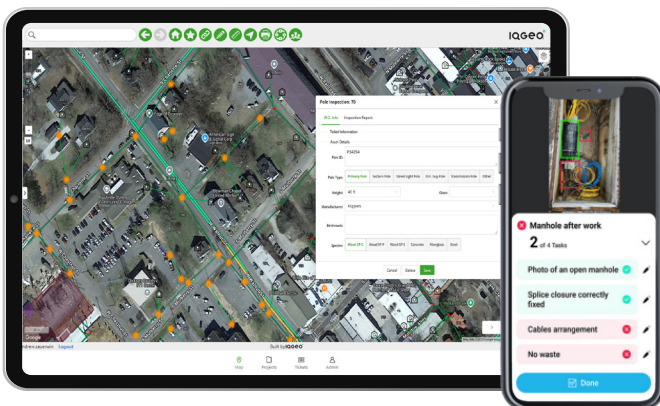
IQGEO

Pole Inspection: 70

PLC Info | Inspection Report

Ticket Information

Asset Details

Pole ID: P34254

Pole Type: Primary Pole | Section Pole | Street Light Pole | Ext. Leg Pole | Transmission Pole | Other

Height: 41 ft

Class

Manufacturer: Koppers

Attachments

Species: Wood SP-1 | Wood SP-II | Wood SP-II | Concrete | Fiberglass | Steel

Cancel | Delete | Save

American Legion

Google

built by IQGEO

Map | Projects | Tickets | Admin

Manhole after work

2 of 4 Tasks

Photo of an open manhole

Splice closure correctly fixed

Cables arrangement

No waste

Done